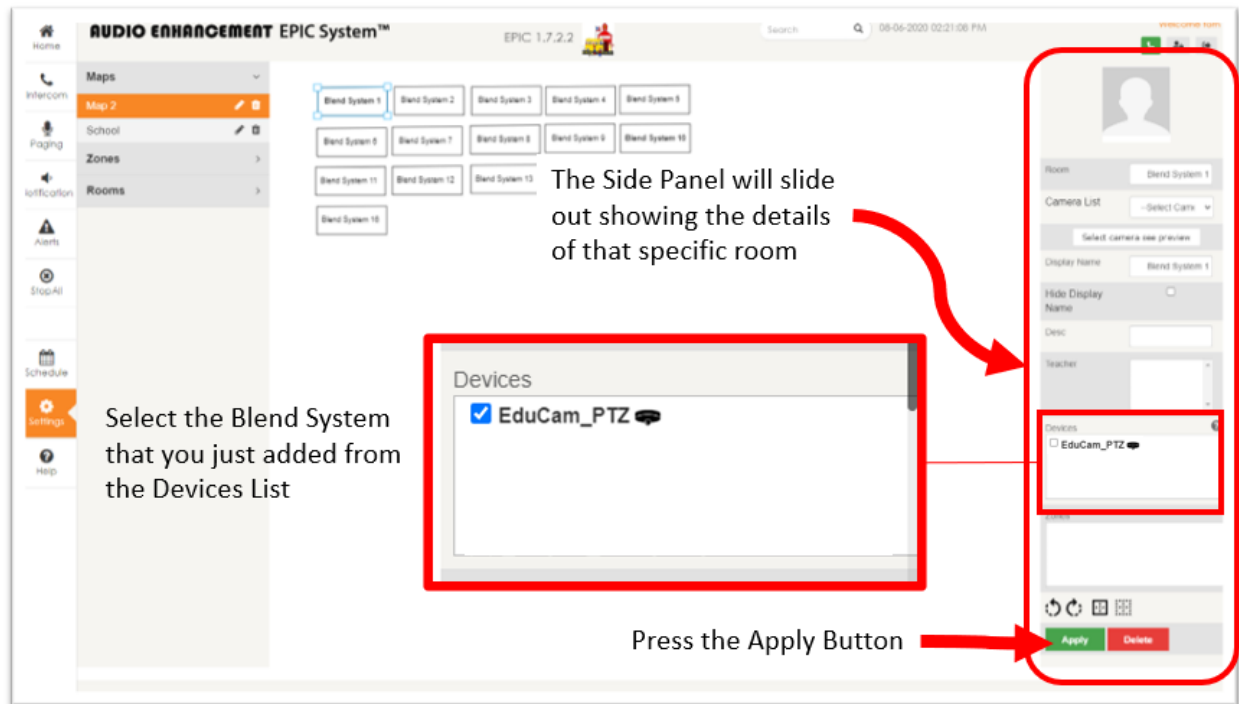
Home

Intercom

Paging

Notification

Alerts

Stop All

Schedule

Settings

Help

AUDIO ENHANCEMENT EPIC System™

EPIC 1.7.2.2

Search

08-06-2020 02:21:06 PM

Welcome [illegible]

Maps

Map 2

School

Zones

Rooms

| Blend System 1 | Blend System 2 | Blend System 3 | Blend System 4 | Blend System 5 |
|---|---|---|---|---|
| Blend System 6 | Blend System 7 | Blend System 8 | Blend System 9 | Blend System 10 |
| Blend System 11 | Blend System 12 | Blend System 13 | | |
| Blend System 15 | | | | |

The Side Panel will slide out showing the details of that specific room

Room

Blend System 1

Camera List

--Select Camera

Select camera see preview

Display Name

Blend System 1

Hide Display Name

Desc

Teacher

Devices

EduCam_PTZ

Zones

Apply

Delete

Devices

EduCam_PTZ

Select the Blend System that you just added from the Devices List

Press the Apply Button